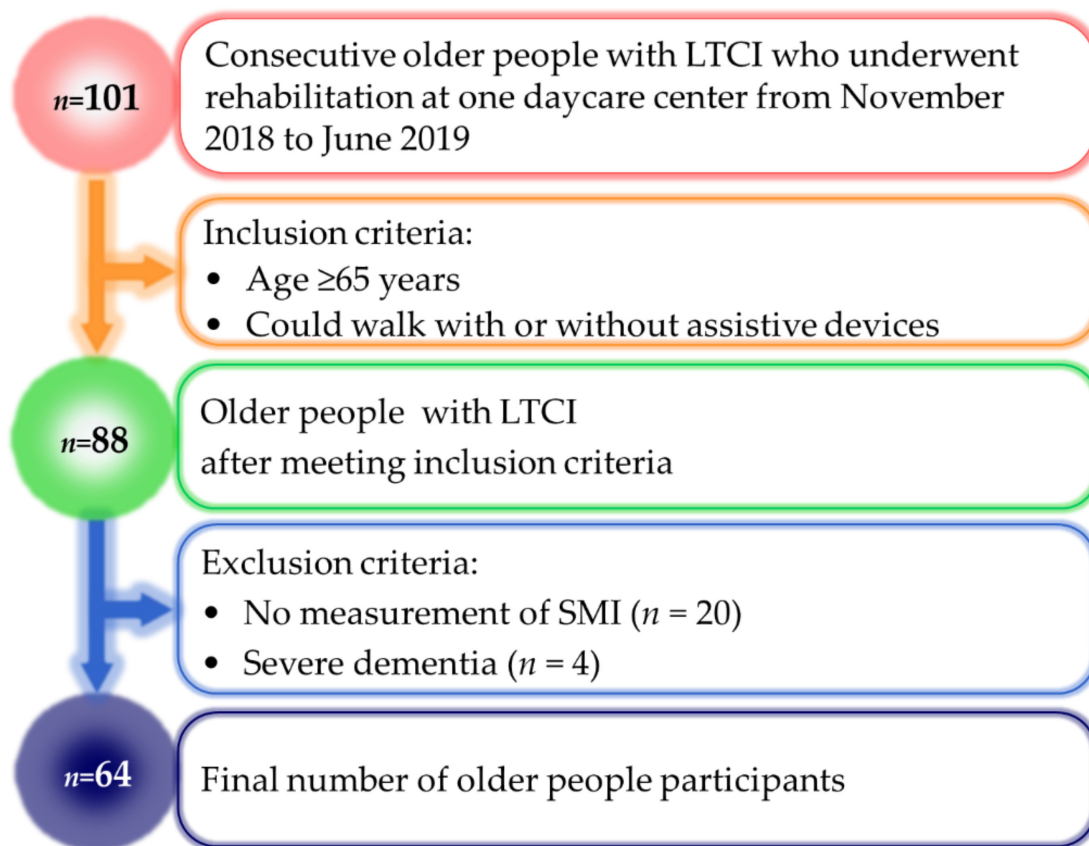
$n$=101

Consecutive older people with LTCI who underwent rehabilitation at one daycare center from November 2018 to June 2019

Inclusion criteria:
• Age ≥65 years
• Could walk with or without assistive devices

$n$=88

Older people with LTCI after meeting inclusion criteria

Exclusion criteria:
• No measurement of SMI ($n$ = 20)
• Severe dementia ($n$ = 4)

$n$=64

Final number of older people participants